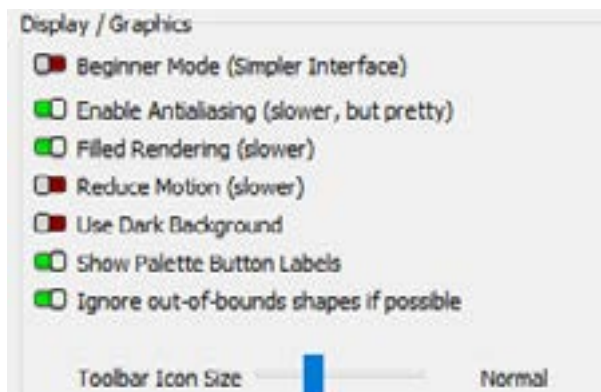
Display / Graphics

Beginner Mode (Simpler Interface)

Enable Antialiasing (slower, but pretty)

Filled Rendering (slower)

Reduce Motion (slower)

Use Dark Background

Show Palette Button Labels

Ignore out-of-bounds shapes if possible

Toolbar Icon Size

Normal